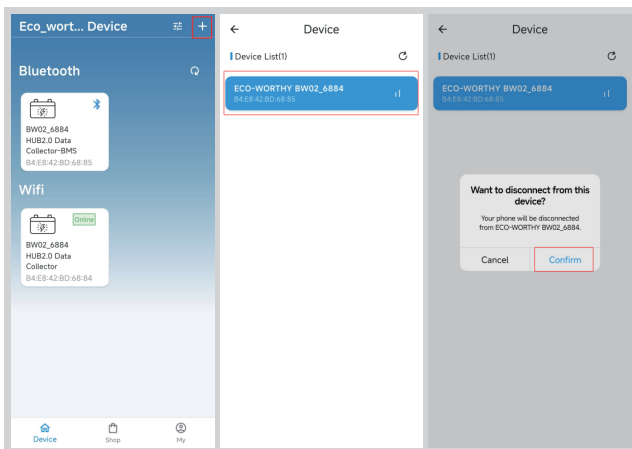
Eco_wort... Device

+

Bluetooth

BW02_6884
HUB2.0 Data Collector-BMS
B4:E8:42:BD:68:85

Wifi

Online

BW02_6884
HUB2.0 Data Collector
B4:E8:42:BD:68:84

Device

Shop

My

←

Device

Device List(1)

ECO-WORTHY BW02_6884
B4:E8:42:BD:68:85

←

Device

Device List(1)

ECO-WORTHY BW02_6884
B4:E8:42:BD:68:85

Want to disconnect from this device?

Your phone will be disconnected from ECO-WORTHY BW02_6884.

Cancel

Confirm